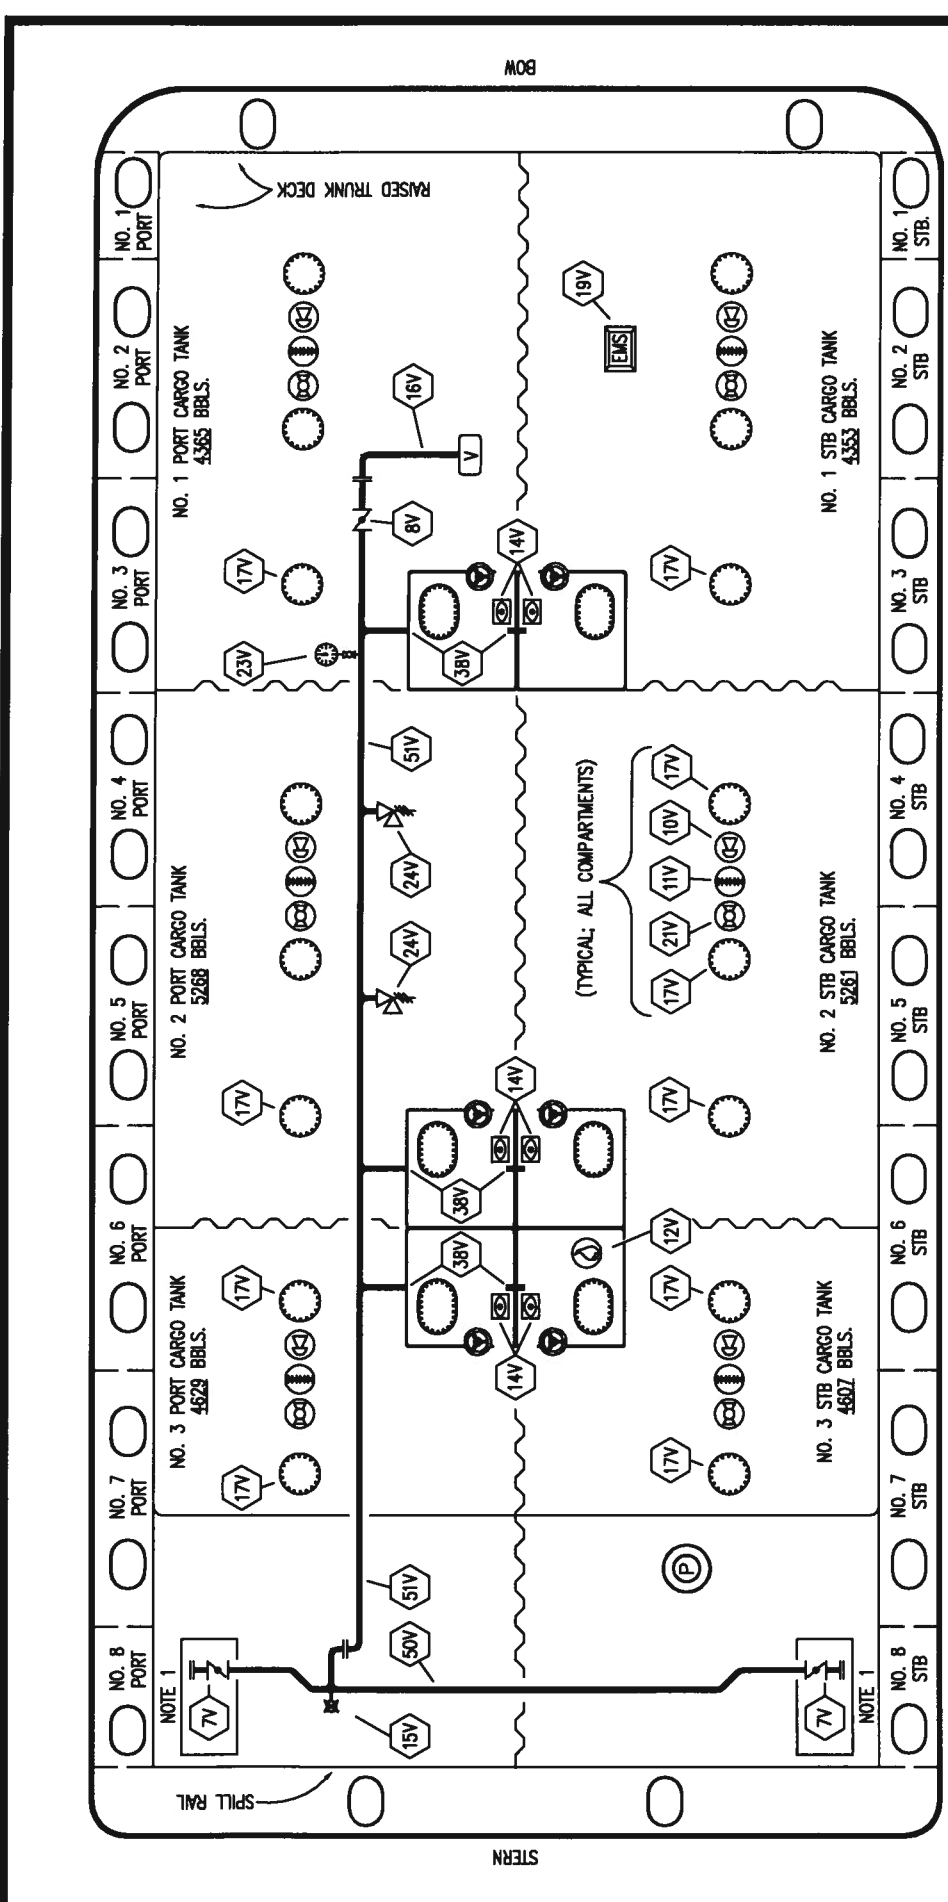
BOW

RAISED TRUNK DECK

NO. 1 PORT

NO. 2 PORT

NO. 3 PORT

NO. 4 PORT

NO. 5 PORT

NO. 6 PORT

NO. 7 PORT

NO. 8 PORT

NO. 1 STB.

NO. 2 STB

NO. 3 STB

NO. 4 STB

NO. 5 STB

NO. 6 STB

NO. 7 STB

NO. 8 STB

NO. 1 PORT CARGO TANK
4365 BBLS.

NO. 1 STB CARGO TANK
4353 BBLS.

NO. 2 PORT CARGO TANK
5268 BBLS.

NO. 2 STB CARGO TANK
5261 BBLS.

NO. 3 PORT CARGO TANK
4629 BBLS.

NO. 3 STB CARGO TANK
4807 BBLS.

(TYPICAL; ALL COMPARTMENTS)

19V

EMS

16V

V

8V

14V

17V

23V

38V

51V

24V

24V

10V

11V

21V

17V

17V

14V

17V

38V

38V

12V

17V

17V

17V

14V

17V

17V

P

51V

50V

15V

7V

NOTE 1

7V

NOTE 1

SPILL RAIL

STERN